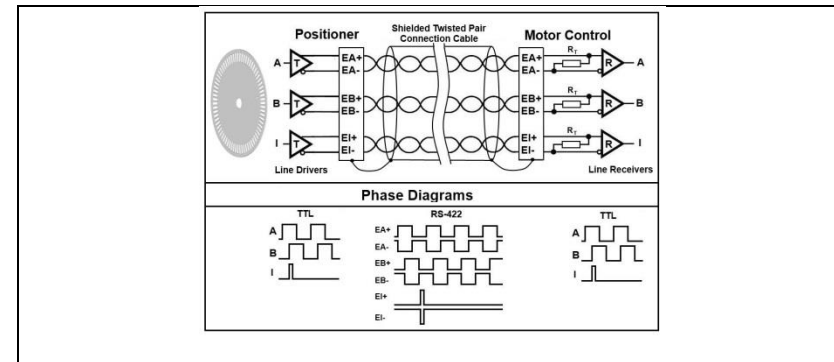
Positioner

Shielded Twisted Pair Connection Cable

Motor Control

A T EA+ EA-

B T EB+ EB-

I T EI+ EI-

Line Drivers

EA+ EA- $R_T$ R A

EB+ EB- $R_T$ R B

EI+ EI- $R_T$ R I

Line Receivers

Phase Diagrams

TTL

A

B

I

RS-422

EA+

EA-

EB+

EB-

EI+

EI-

TTL

A

B

I